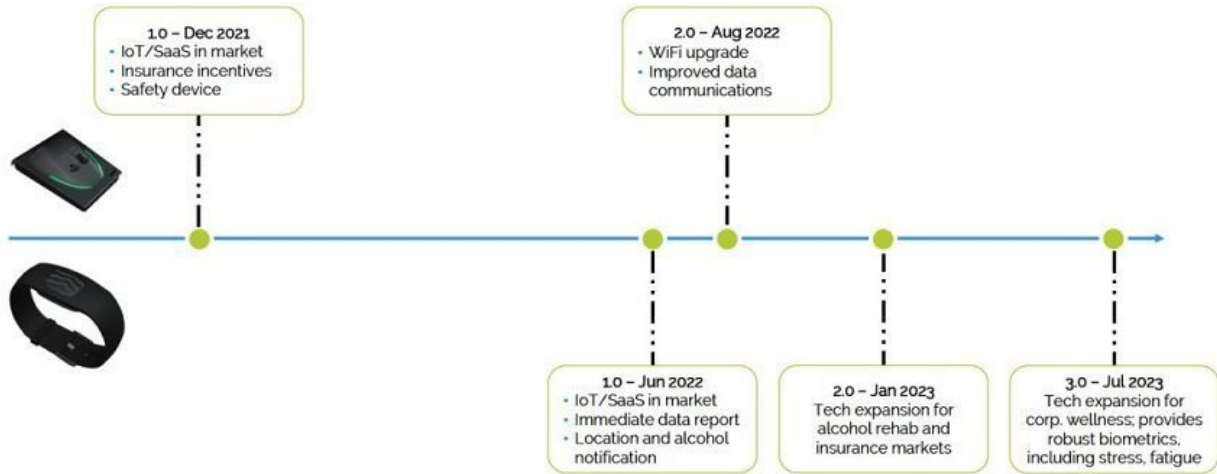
1.0 – Dec 2021
• IoT/SaaS in market
• Insurance incentives
• Safety device

2.0 – Aug 2022
• WiFi upgrade
• Improved data communications

1.0 – Jun 2022
• IoT/SaaS in market
• Immediate data report
• Location and alcohol notification

2.0 – Jan 2023
Tech expansion for alcohol rehab and insurance markets

3.0 – Jul 2023
Tech expansion for corp. wellness; provides robust biometrics, including stress, fatigue